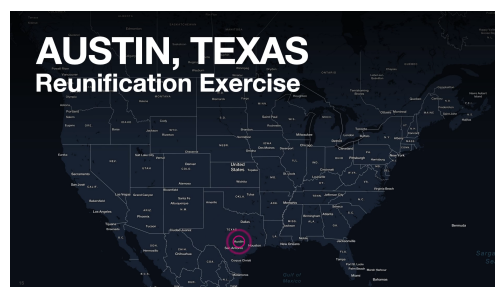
AUSTIN, TEXAS
Reunification Exercise

Seattle

Portland

Boise

Salt Lake City

Denver

San Francisco

Las Vegas

Los Angeles

San Diego

Phoenix

Tucson

Albuquerque

Santa Fe

Minneapolis

Milwaukee

Chicago

Detroit

Toronto

Ottawa

Montreal

Boston

New York

Philadelphia

Pittsburgh

Washington

Virginia Beach

Charlotte

Atlanta

Memphis

Nashville

Birmingham

Jackson

New Orleans

Houston

Austin

San Antonio

Dallas

Oklahoma City

Kansas City

St. Louis

Omaha

United States

Jacksonville

Tampa

Orlando

Miami

Havana

Monterrey

Chihuahua

Hermosillo

Ciudad Juárez

Bermuda

Nassau

Gulf of Mexico